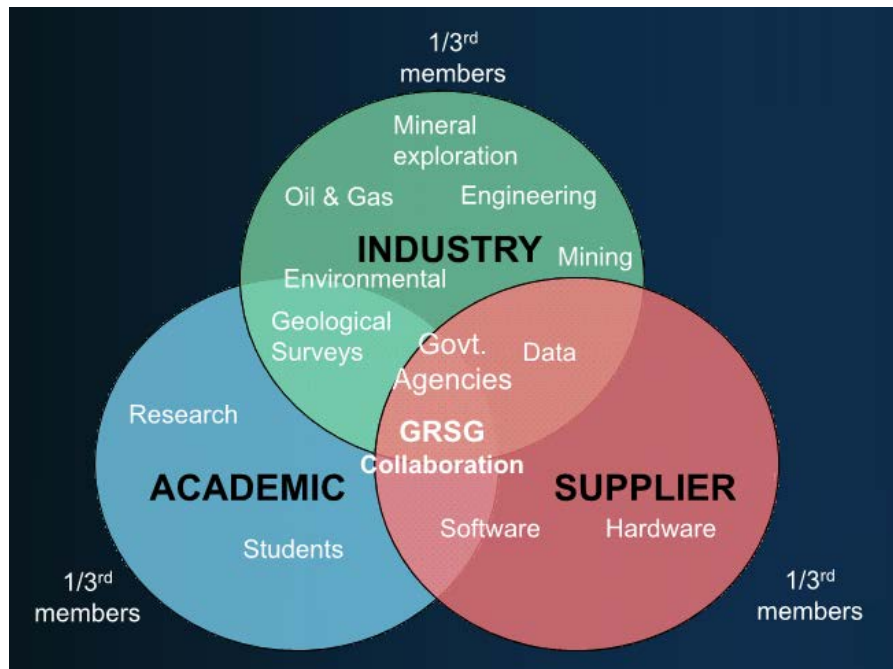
$1/3^{rd}$ members

Mineral exploration

Oil & Gas

Engineering

INDUSTRY

Mining

Environmental

Geological Surveys

Govt. Agencies

Data

Research

GRSG Collaboration

ACADEMIC

SUPPLIER

Software

Hardware

Students

$1/3^{rd}$ members

$1/3^{rd}$ members